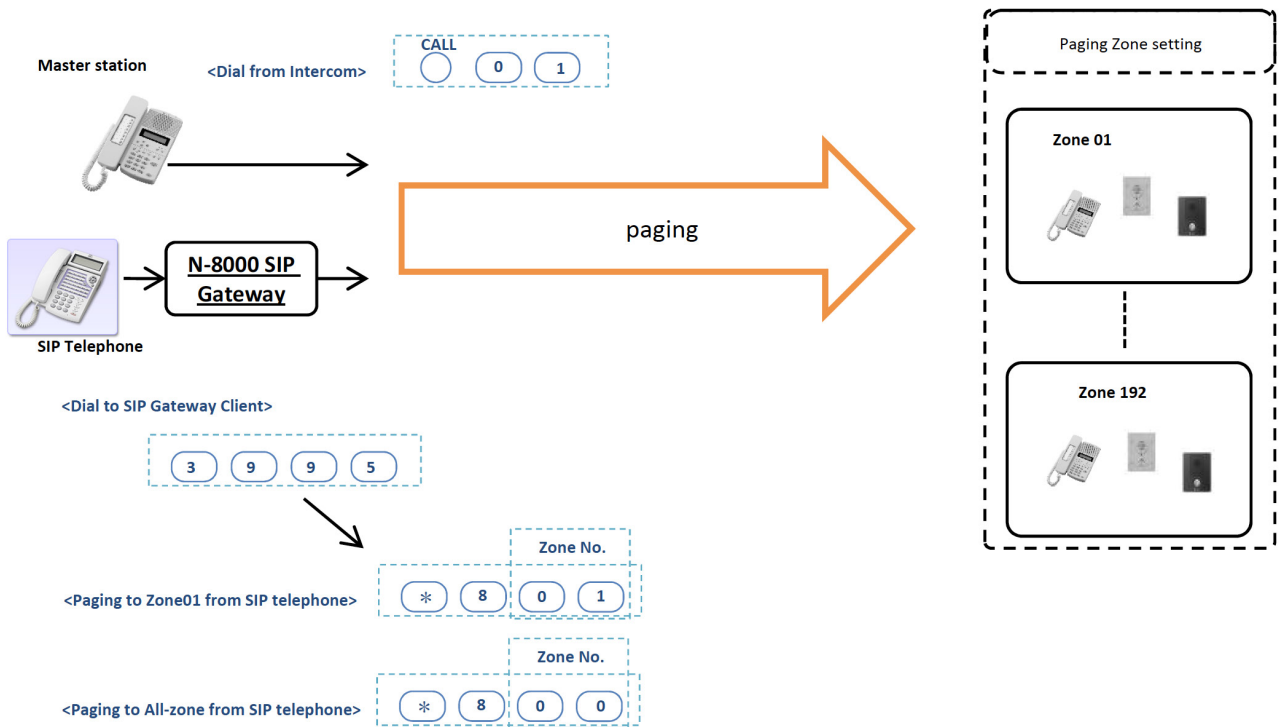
Master station

<Dial from Intercom>

CALL

0 1

N-8000 SIP Gateway

SIP Telephone

paging

Paging Zone setting

Zone 01

Zone 192

<Dial to SIP Gateway Client>

3 9 9 5

Zone No.

<Paging to Zone01 from SIP telephone>

* 8 0 1

Zone No.

<Paging to All-zone from SIP telephone>

* 8 0 0